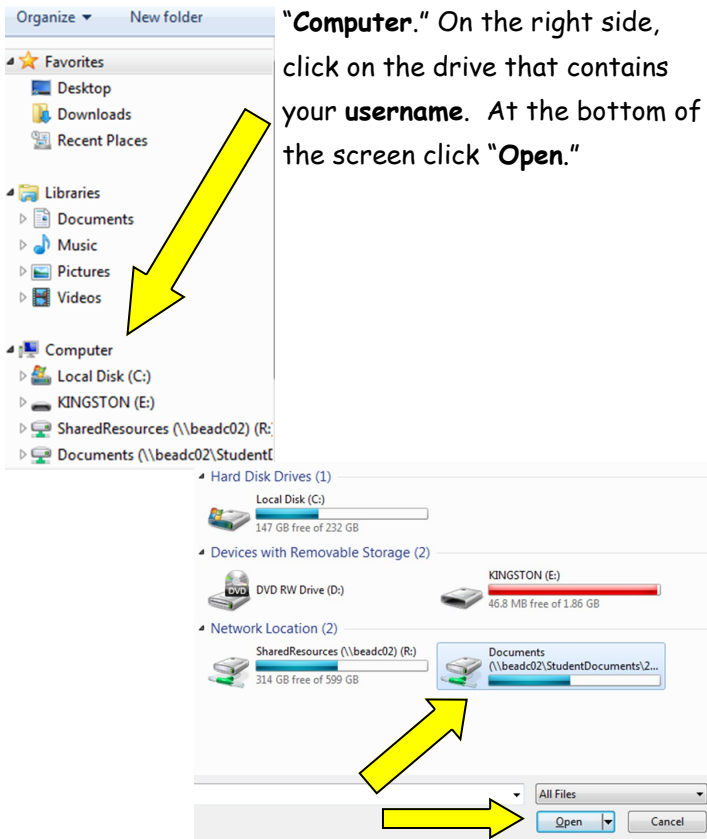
Organize ▾ New folder

Favorites
Desktop
Downloads
Recent Places

Libraries
Documents
Music
Pictures
Videos

Computer
Local Disk (C:)
KINGSTON (E:)
SharedResources (\\beadc02) (R:)
Documents (\\beadc02\StudentD

"**Computer**." On the right side, click on the drive that contains your **username**. At the bottom of the screen click "**Open**."

Hard Disk Drives (1)
Local Disk (C:)
147 GB free of 232 GB

Devices with Removable Storage (2)
DVD RW Drive (D:)
KINGSTON (E:)
46.8 MB free of 1.86 GB

Network Location (2)
SharedResources (\\beadc02) (R:)
314 GB free of 599 GB
Documents
(\\beadc02\StudentDocuments\2...

All Files
Open
Cancel